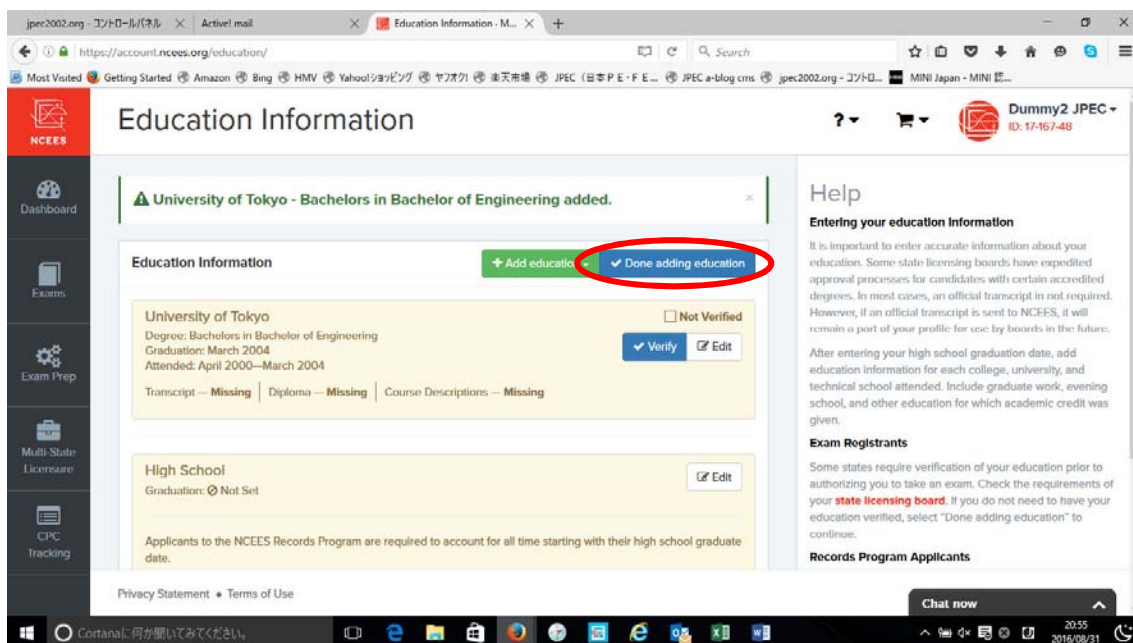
jpec2002.org - コントロールパネル × Active! mail × Education Information - M... × +

https://account.ncees.org/education/

Search

Most Visited Getting Started Amazon Bing HMV Yahoo!ショッピング ヤフオク! 楽天市場 JPEC（日本PE・FE... JPEC a-blog cms jpec2002.org - コントロ... MINI Japan - MINI 認...

NCEES

Education Information

Dummy2 JPEC
ID: 17-167-48

Dashboard

Exams

Exam Prep

Multi-State Licensure

CPC Tracking

University of Tokyo - Bachelors in Bachelor of Engineering added.

Education Information

+ Add educatio

Done adding education

University of Tokyo

Not Verified

Degree: Bachelors in Bachelor of Engineering
Graduation: March 2004
Attended: April 2000—March 2004

Verify

Edit

Transcript — Missing | Diploma — Missing | Course Descriptions — Missing

High School

Edit

Graduation: Not Set

Applicants to the NCEES Records Program are required to account for all time starting with their high school graduate date.

Help

Entering your education information

It is important to enter accurate information about your education. Some state licensing boards have expedited approval processes for candidates with certain accredited degrees. In most cases, an official transcript in not required. However, if an official transcript is sent to NCEES, it will remain a part of your profile for use by boards in the future.

After entering your high school graduation date, add education information for each college, university, and technical school attended. Include graduate work, evening school, and other education for which academic credit was given.

Exam Registrants

Some states require verification of your education prior to authorizing you to take an exam. Check the requirements of your state licensing board. If you do not need to have your education verified, select "Done adding education" to continue.

Records Program Applicants

Privacy Statement • Terms of Use

Chat now

Cortanaに何か聞いてみてください。

20:55
2016/08/31